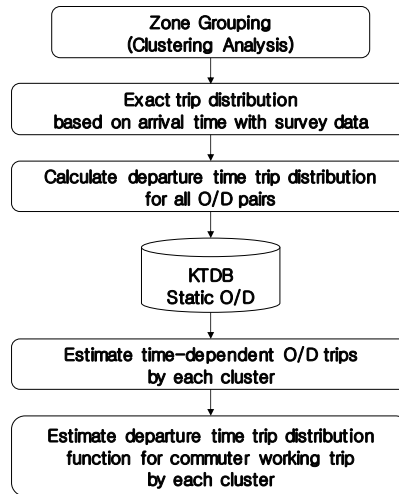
Zone Grouping
(Clustering Analysis)

Exact trip distribution
based on arrival time with survey data

Calculate departure time trip distribution
for all O/D pairs

KTDB
Static O/D

Estimate time-dependent O/D trips
by each cluster

Estimate departure time trip distribution
function for commuter working trip
by each cluster